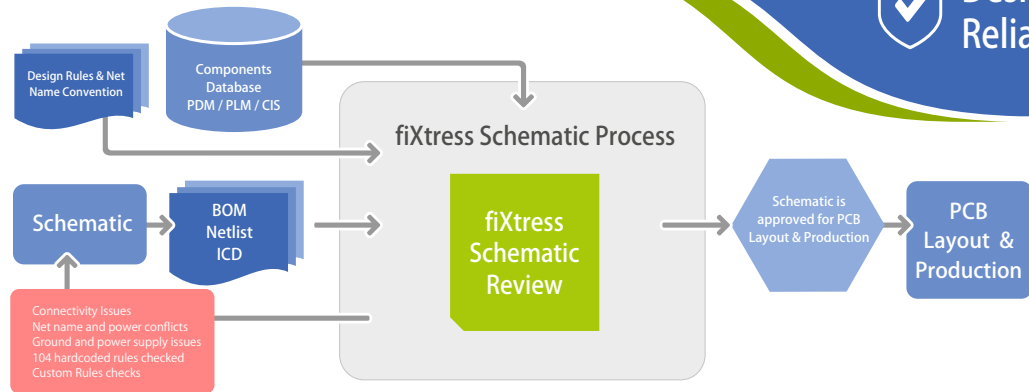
Desi
Relia

Design Rules & Net Name Convention

Components Database PDM / PLM / CIS

fiXtress Schematic Process

Schematic

BOM
Netlist
ICD

fiXtress Schematic Review

Schematic is approved for PCB Layout & Production

PCB Layout & Production

Connectivity Issues
Net name and power conflicts
Ground and power supply issues
104 hardcoded rules checked
Custom Rules checks